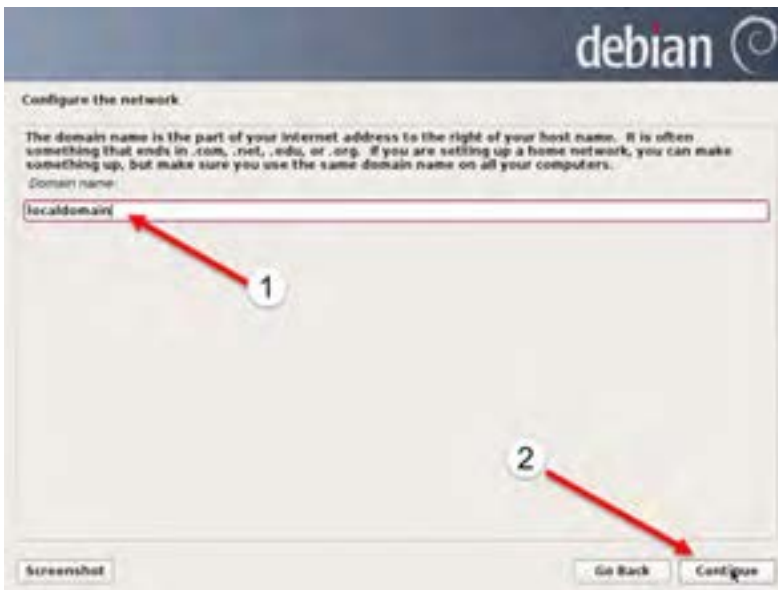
debian

Configure the network

The domain name is the part of your Internet address to the right of your host name. It is often something that ends in .com, .net, .edu, or .org. If you are setting up a home network, you can make something up, but make sure you use the same domain name on all your computers.

Domain name:

localdomain

1

2

Screenshot

Go Back

Continue